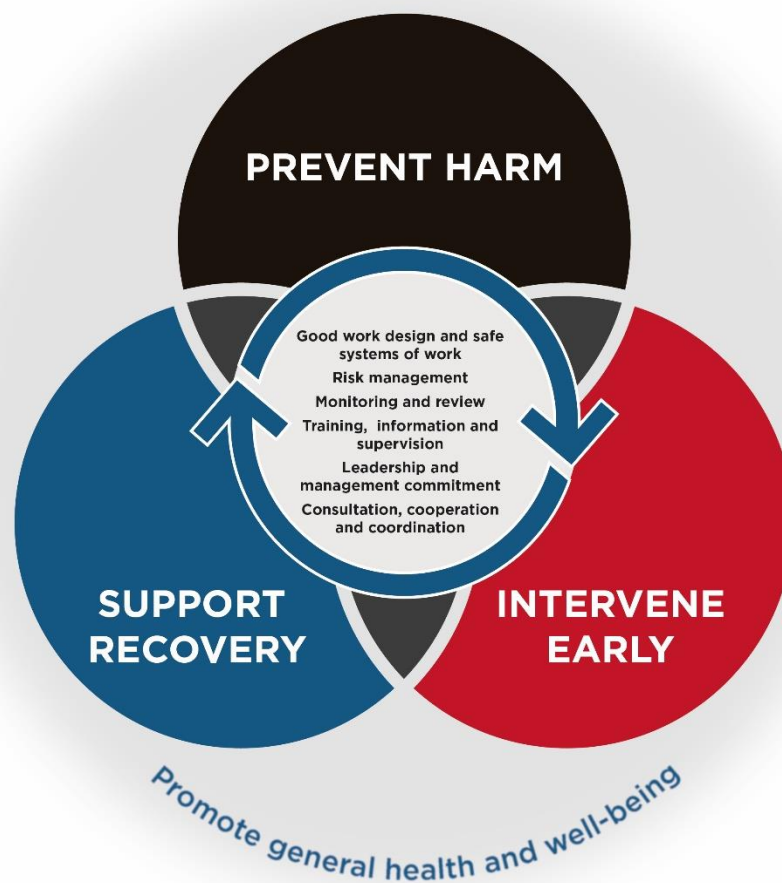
PREVENT HARM

Good work design and safe systems of work
Risk management
Monitoring and review
Training, information and supervision
Leadership and management commitment
Consultation, cooperation and coordination

SUPPORT RECOVERY

INTERVENE EARLY

Promote general health and well-being